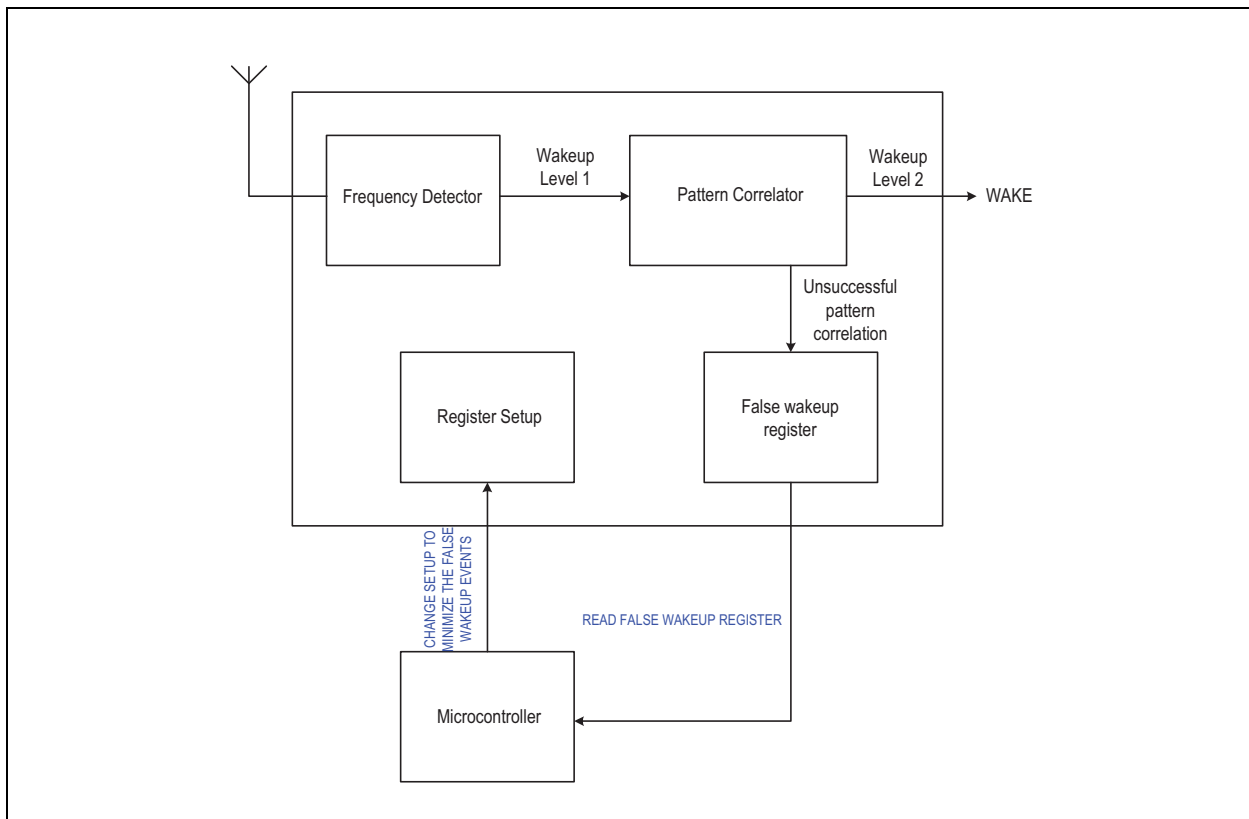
Frequency Detector

Wakeup Level 1

Pattern Correlator

Wakeup Level 2

WAKE

Unsuccessful pattern correlation

Register Setup

False wakeup register

CHANGE SETUP TO MINIMIZE THE FALSE WAKEUP EVENTS

READ FALSE WAKEUP REGISTER

Microcontroller